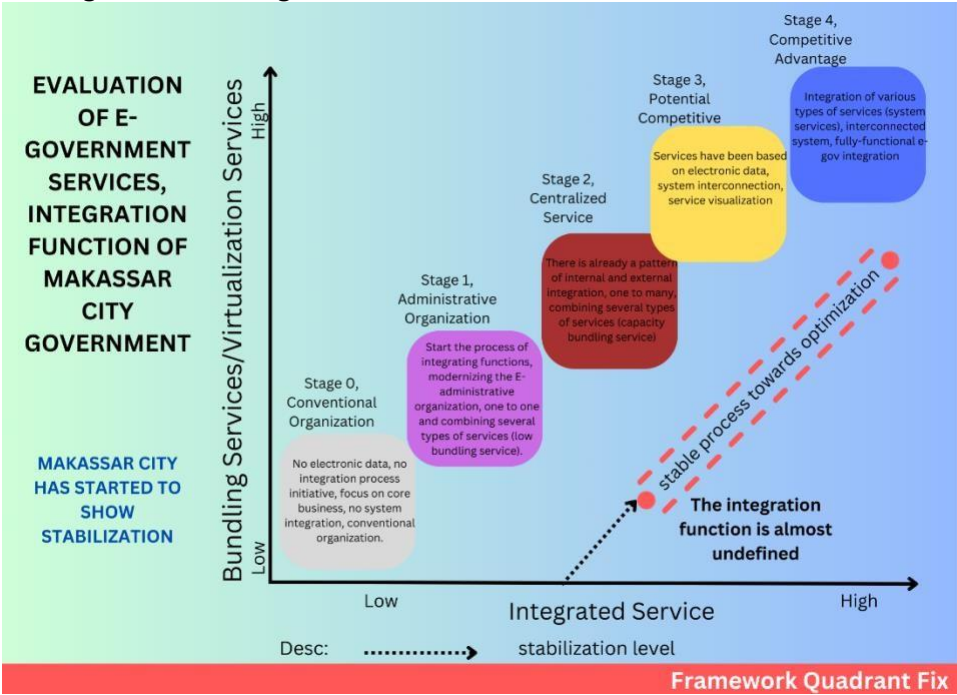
EVALUATION OF E-GOVERNMENT SERVICES, INTEGRATION FUNCTION OF MAKASSAR CITY GOVERNMENT

MAKASSAR CITY HAS STARTED TO SHOW STABILIZATION

Bundling Services/Virtualization Services

High

Low

Stage 4, Competitive Advantage

Integration of various types of services (system services), interconnected system, fully-functional e-gov integration

Stage 3, Potential Competitive

Services have been based on electronic data, system interconnection, service visualization

Stage 2, Centralized Service

There is already a pattern of internal and external integration, one to many, combining several types of services (capacity bundling service)

Stage 1, Administrative Organization

Start the process of integrating functions, modernizing the E-administrative organization, one to one and combining several types of services (low bundling service).

Stage 0, Conventional Organization

No electronic data, no integration process initiative, focus on core business, no system integration, conventional organization.

stable process towards optimization

The integration function is almost undefined

Low

Integrated Service

High

Desc: stabilization level

Framework Quadrant Fix